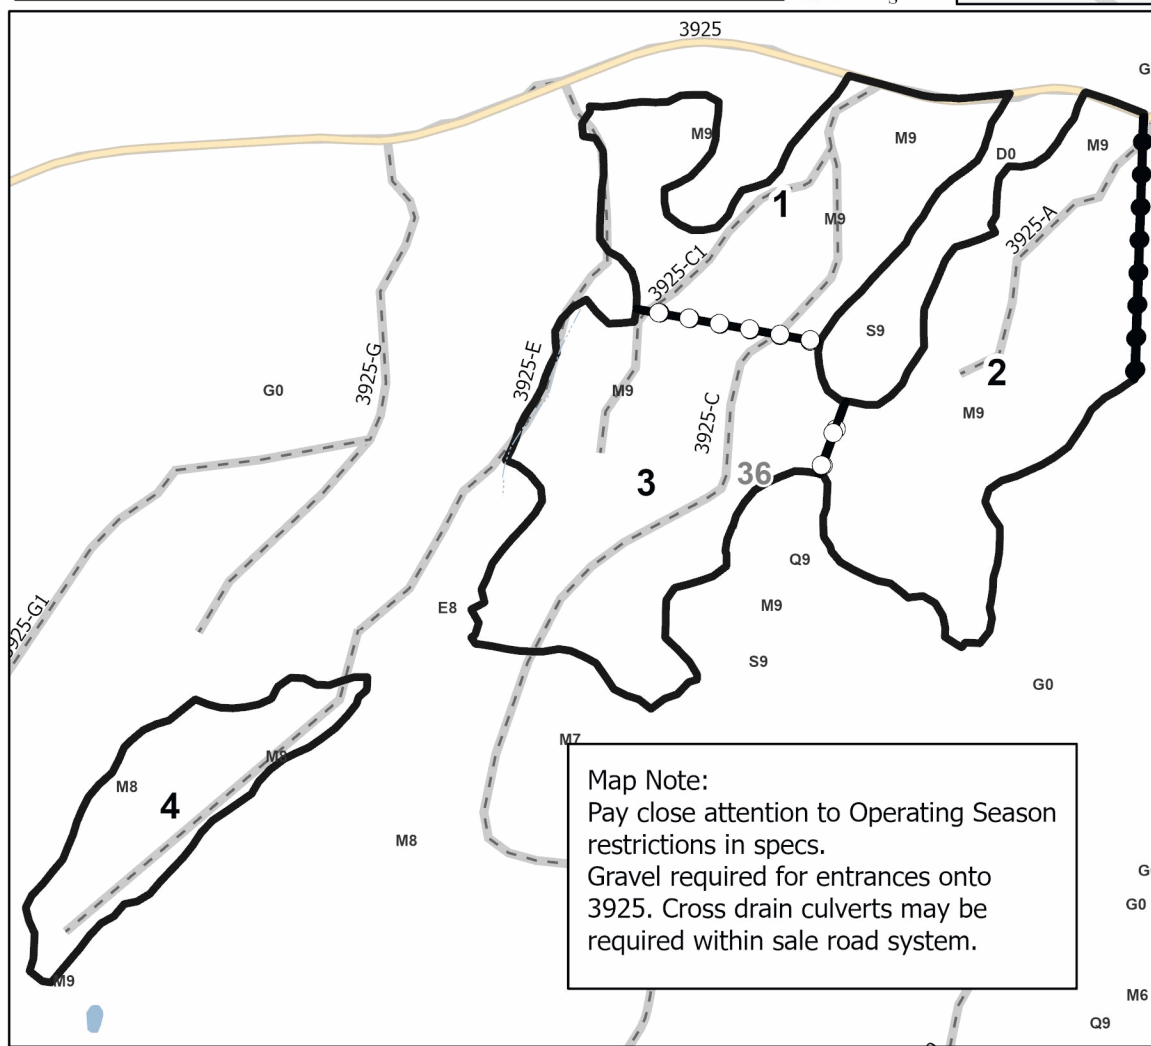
3925
G
M9
M9
D0
M9
1
M9
3925-A
3925-C1
S9
2
G0
3925-G
3925-E
M9
3925-C
M9
3
36
Q9
E8
M9
S9
G0
3925-G1
M7
M8
M8
4
M8
M9

Map Note:
Pay close attention to Operating Season restrictions in specs.
Gravel required for entrances onto 3925. Cross drain culverts may be required within sale road system.

G
G0
M6
Q9